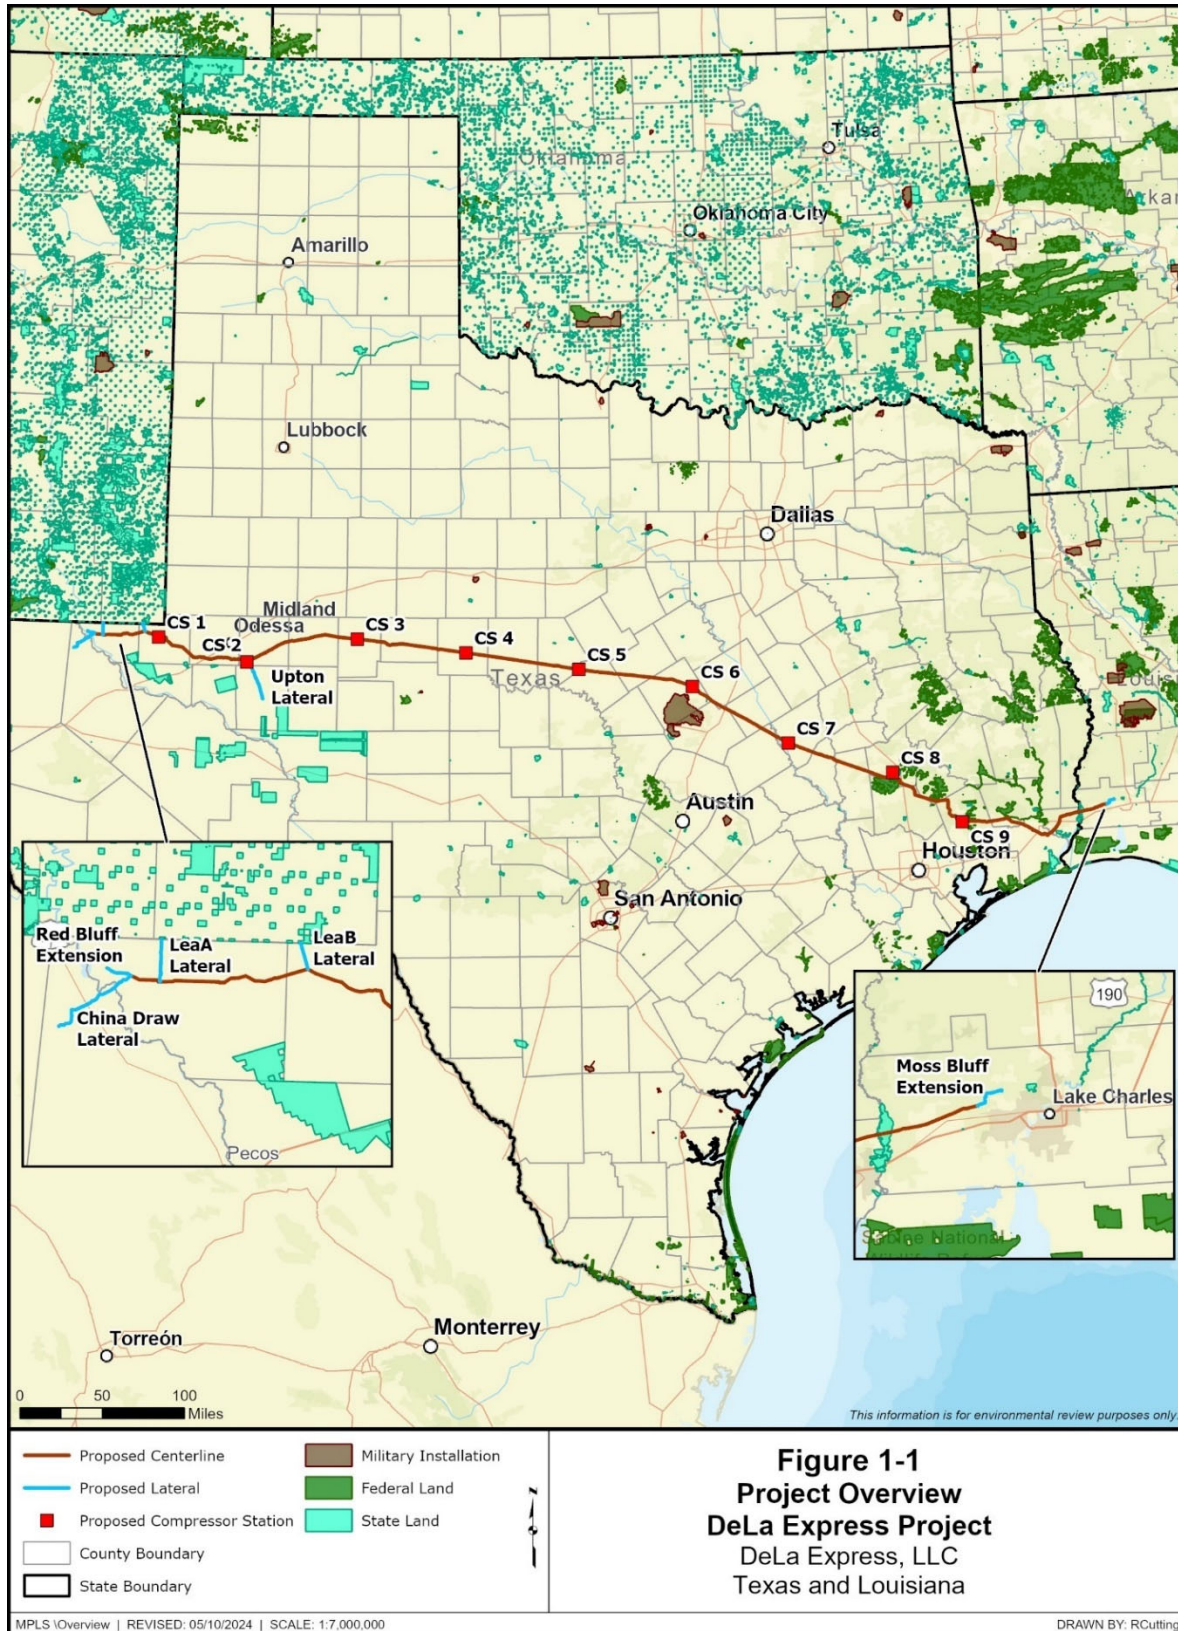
Tulsa
Oklahoma
Oklahoma City
Arkan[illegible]
Amarillo
Lubbock
Dallas
Midland
Odessa
CS 1
CS 2
CS 3
CS 4
CS 5
CS 6
CS 7
CS 8
CS 9
Upton Lateral
Texas
Louis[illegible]
Austin
Houston
San Antonio
Red Bluff Extension
LeaA Lateral
LeaB Lateral
China Draw Lateral
Pecos
190
Moss Bluff Extension
Lake Charles
Sabine National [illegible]
Torreón
Monterrey
0 50 100 Miles
This information is for environmental review purposes only.

Proposed Centerline
Proposed Lateral
Proposed Compressor Station
County Boundary
State Boundary
Military Installation
Federal Land
State Land

Figure 1-1
Project Overview
DeLa Express Project
DeLa Express, LLC
Texas and Louisiana

MPLS \Overview | REVISED: 05/10/2024 | SCALE: 1:7,000,000
DRAWN BY: RCutting